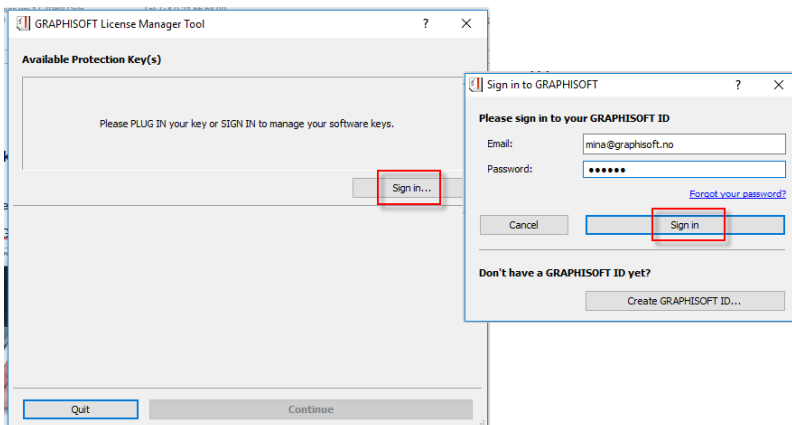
GRAPHISOFT License Manager Tool

?

Available Protection Key(s)

Please PLUG IN your key or SIGN IN to manage your software keys.

Sign in...

Quit

Continue

Sign in to GRAPHISOFT

?

Please sign in to your GRAPHISOFT ID

Email: mina@graphisoft.no

Password: ●●●●●●

Forgot your password?

Cancel

Sign in

Don't have a GRAPHISOFT ID yet?

Create GRAPHISOFT ID...